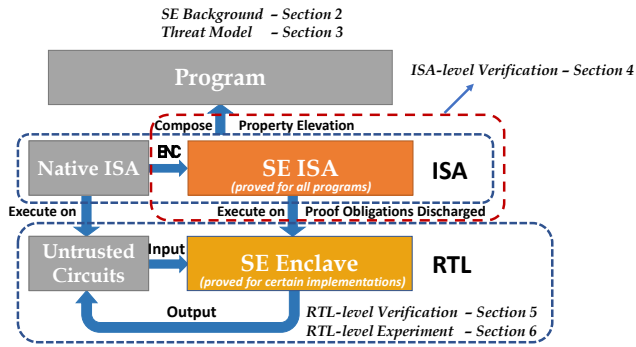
SE Background – Section 2
Threat Model – Section 3

Program

ISA-level Verification – Section 4

Compose Property Elevation

Native ISA

ENC

SE ISA
(proved for all programs)

ISA

Execute on

Execute on Proof Obligations Discharged

Untrusted Circuits

Input

SE Enclave
(proved for certain implementations)

RTL

Output

RTL-level Verification – Section 5
RTL-level Experiment – Section 6